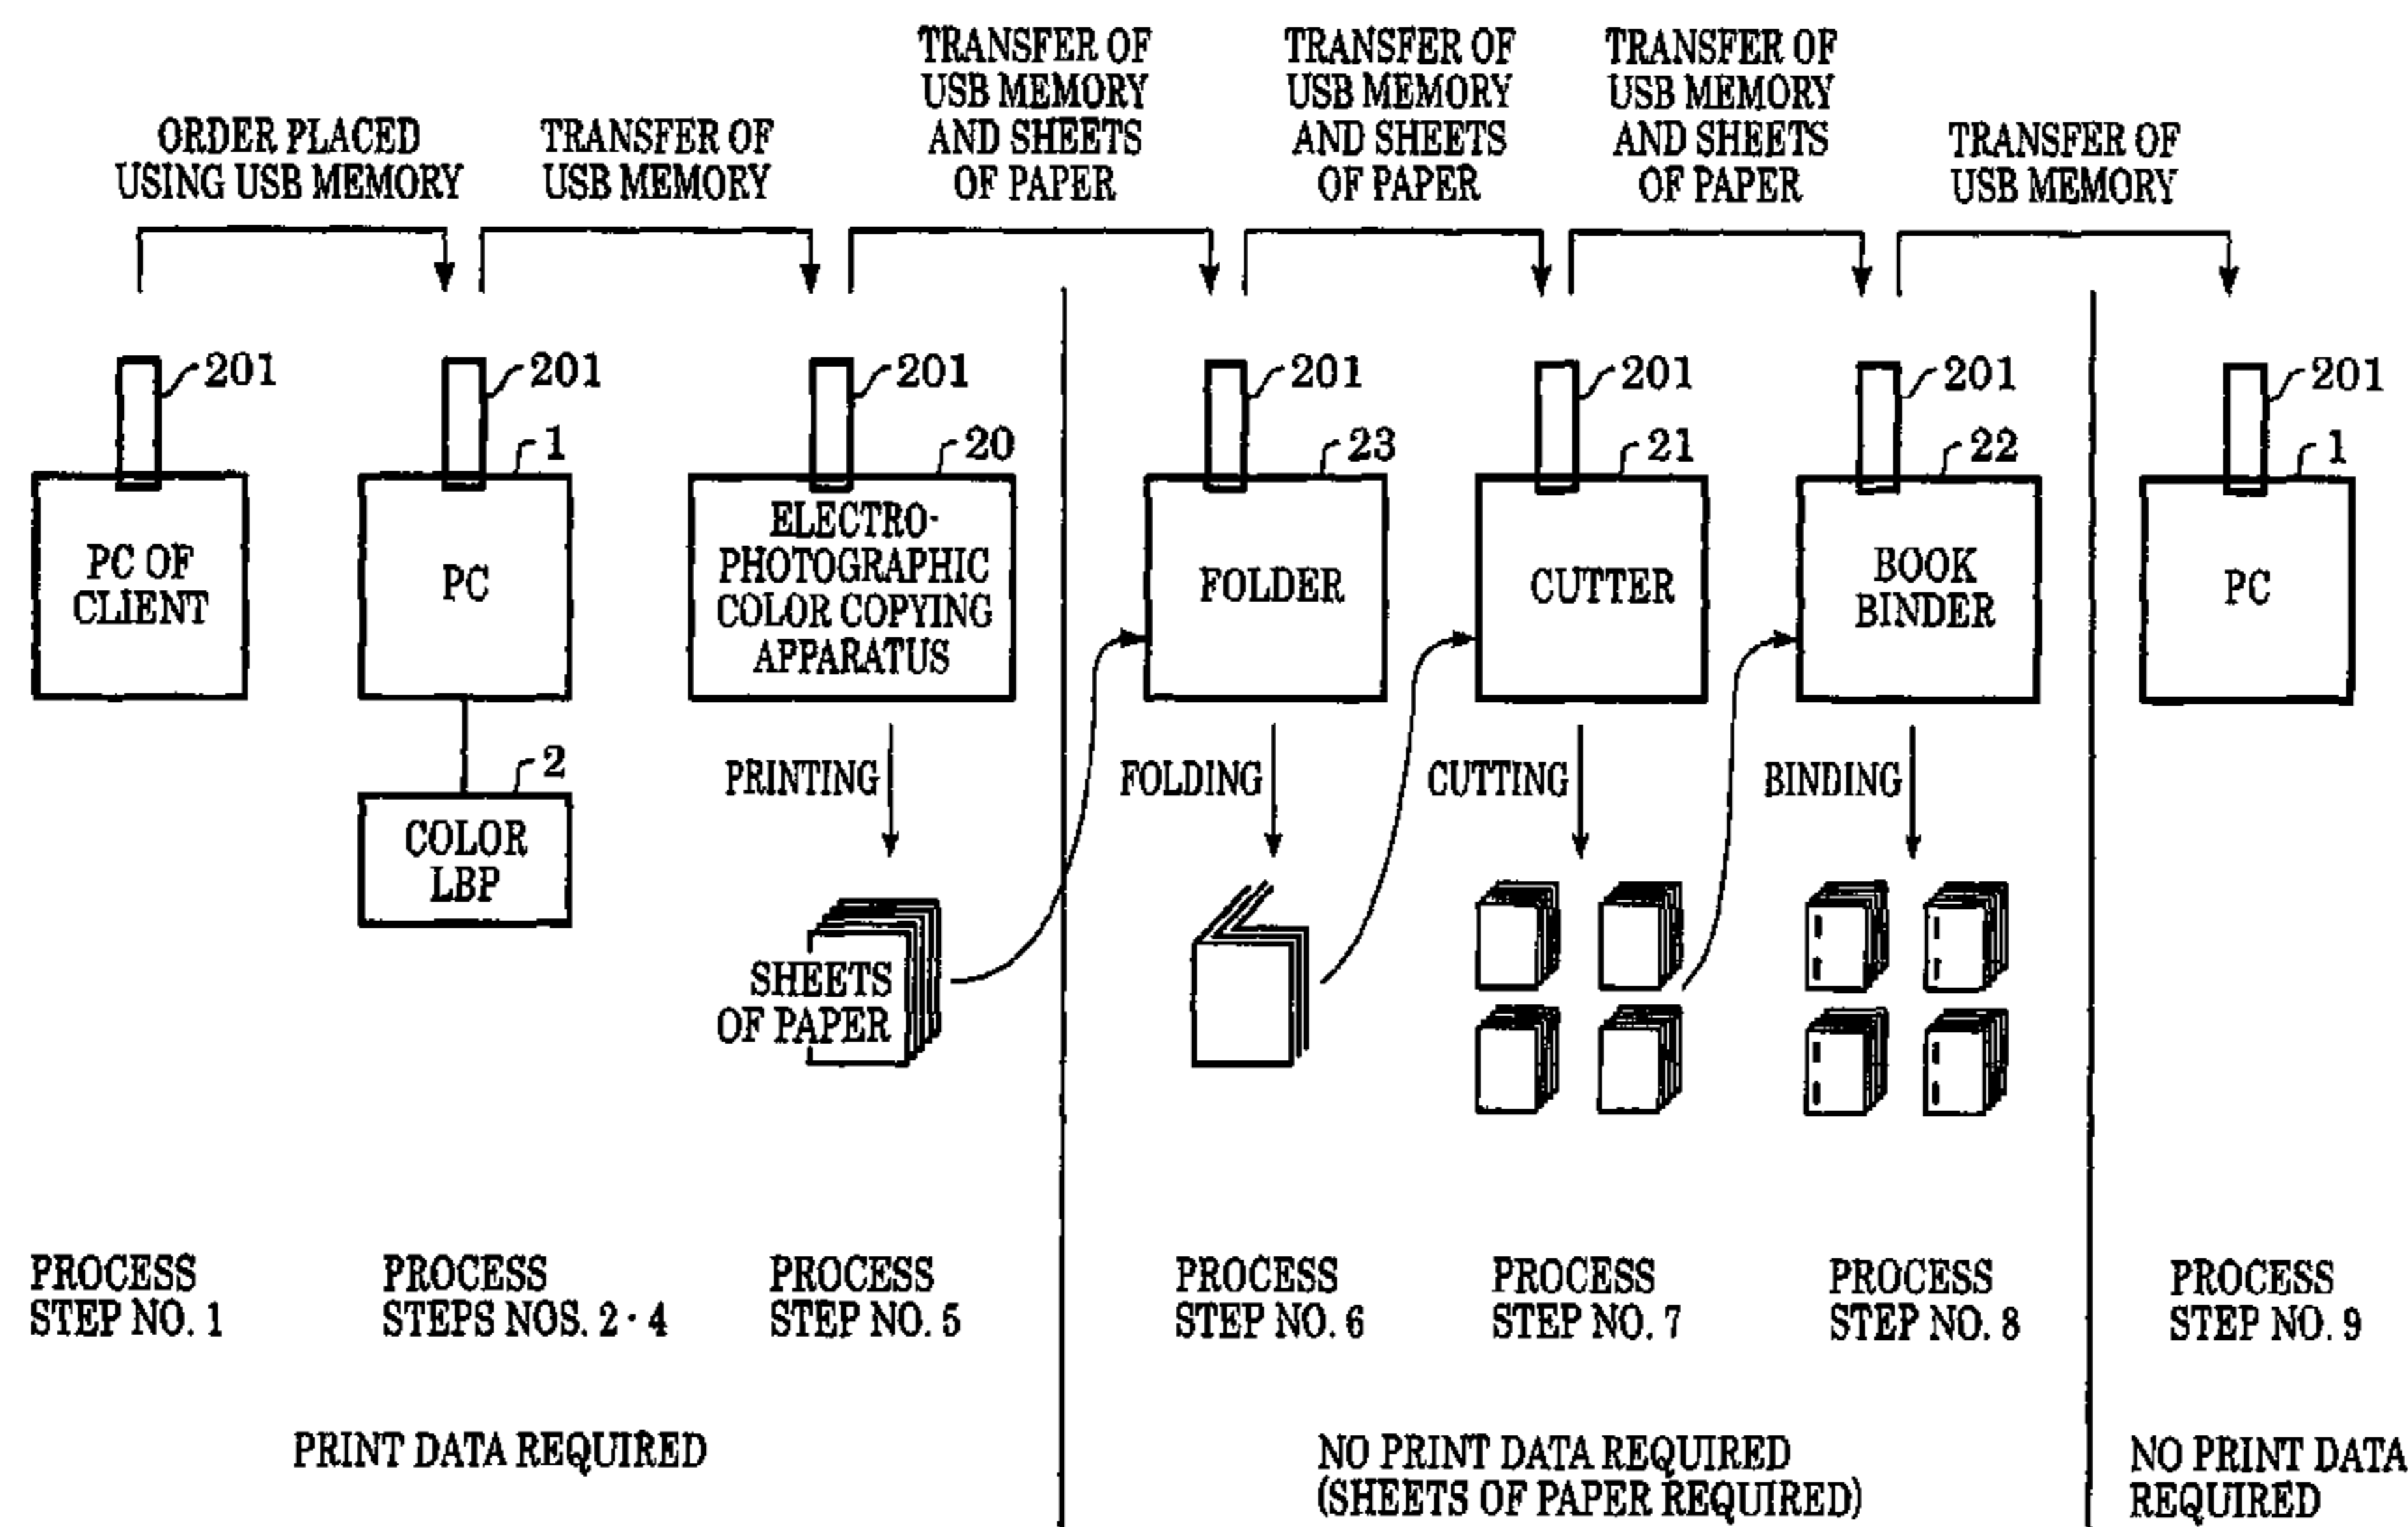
ORDER PLACED USING USB MEMORY

TRANSFER OF USB MEMORY

TRANSFER OF USB MEMORY AND SHEETS OF PAPER

TRANSFER OF USB MEMORY AND SHEETS OF PAPER

TRANSFER OF USB MEMORY AND SHEETS OF PAPER

TRANSFER OF USB MEMORY

201

PC OF CLIENT

201

1

PC

2

COLOR LBP

201

20

ELECTRO-PHOTOGRAPHIC COLOR COPYING APPARATUS

PRINTING

SHEETS OF PAPER

201

23

FOLDER

FOLDING

201

21

CUTTER

CUTTING

201

22

BOOK BINDER

BINDING

201

1

PC

PROCESS STEP NO. 1

PROCESS STEPS NOS. 2 · 4

PROCESS STEP NO. 5

PROCESS STEP NO. 6

PROCESS STEP NO. 7

PROCESS STEP NO. 8

PROCESS STEP NO. 9

PRINT DATA REQUIRED

NO PRINT DATA REQUIRED (SHEETS OF PAPER REQUIRED)

NO PRINT DATA REQUIRED